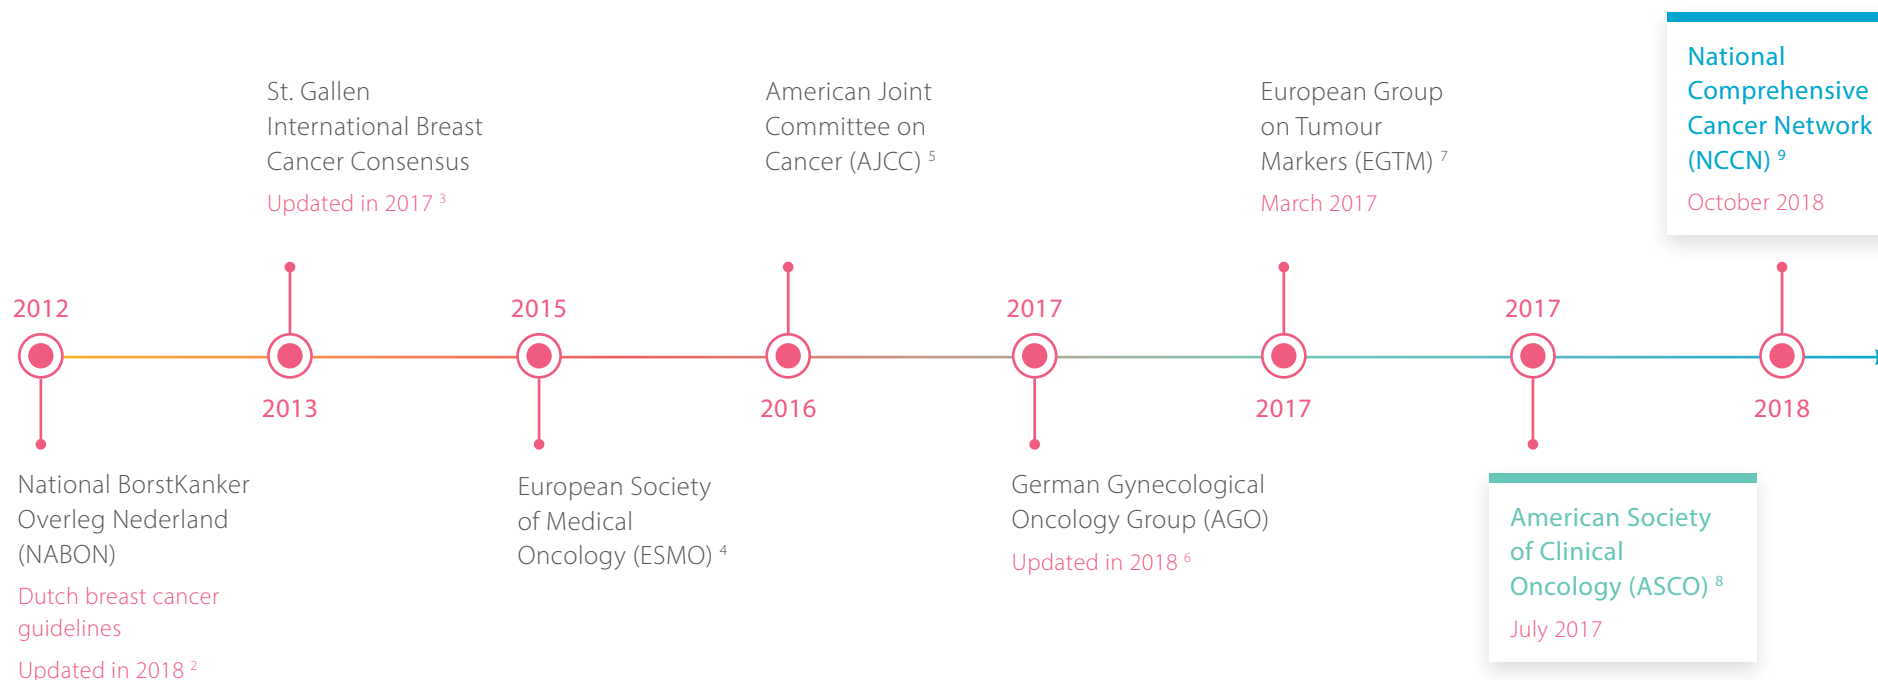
St. Gallen International Breast Cancer Consensus

Updated in 2017 $^{3}$

American Joint Committee on Cancer (AJCC) $^{5}$

European Group on Tumour Markers (EGTM) $^{7}$

March 2017

National Comprehensive Cancer Network (NCCN) $^{9}$

October 2018

2012

2013

2015

2016

2017

2017

2017

2018

National BorstKanker Overleg Nederland (NABON)

Dutch breast cancer guidelines

Updated in 2018 $^{2}$

European Society of Medical Oncology (ESMO) $^{4}$

German Gynecological Oncology Group (AGO)

Updated in 2018 $^{6}$

American Society of Clinical Oncology (ASCO) $^{8}$

July 2017